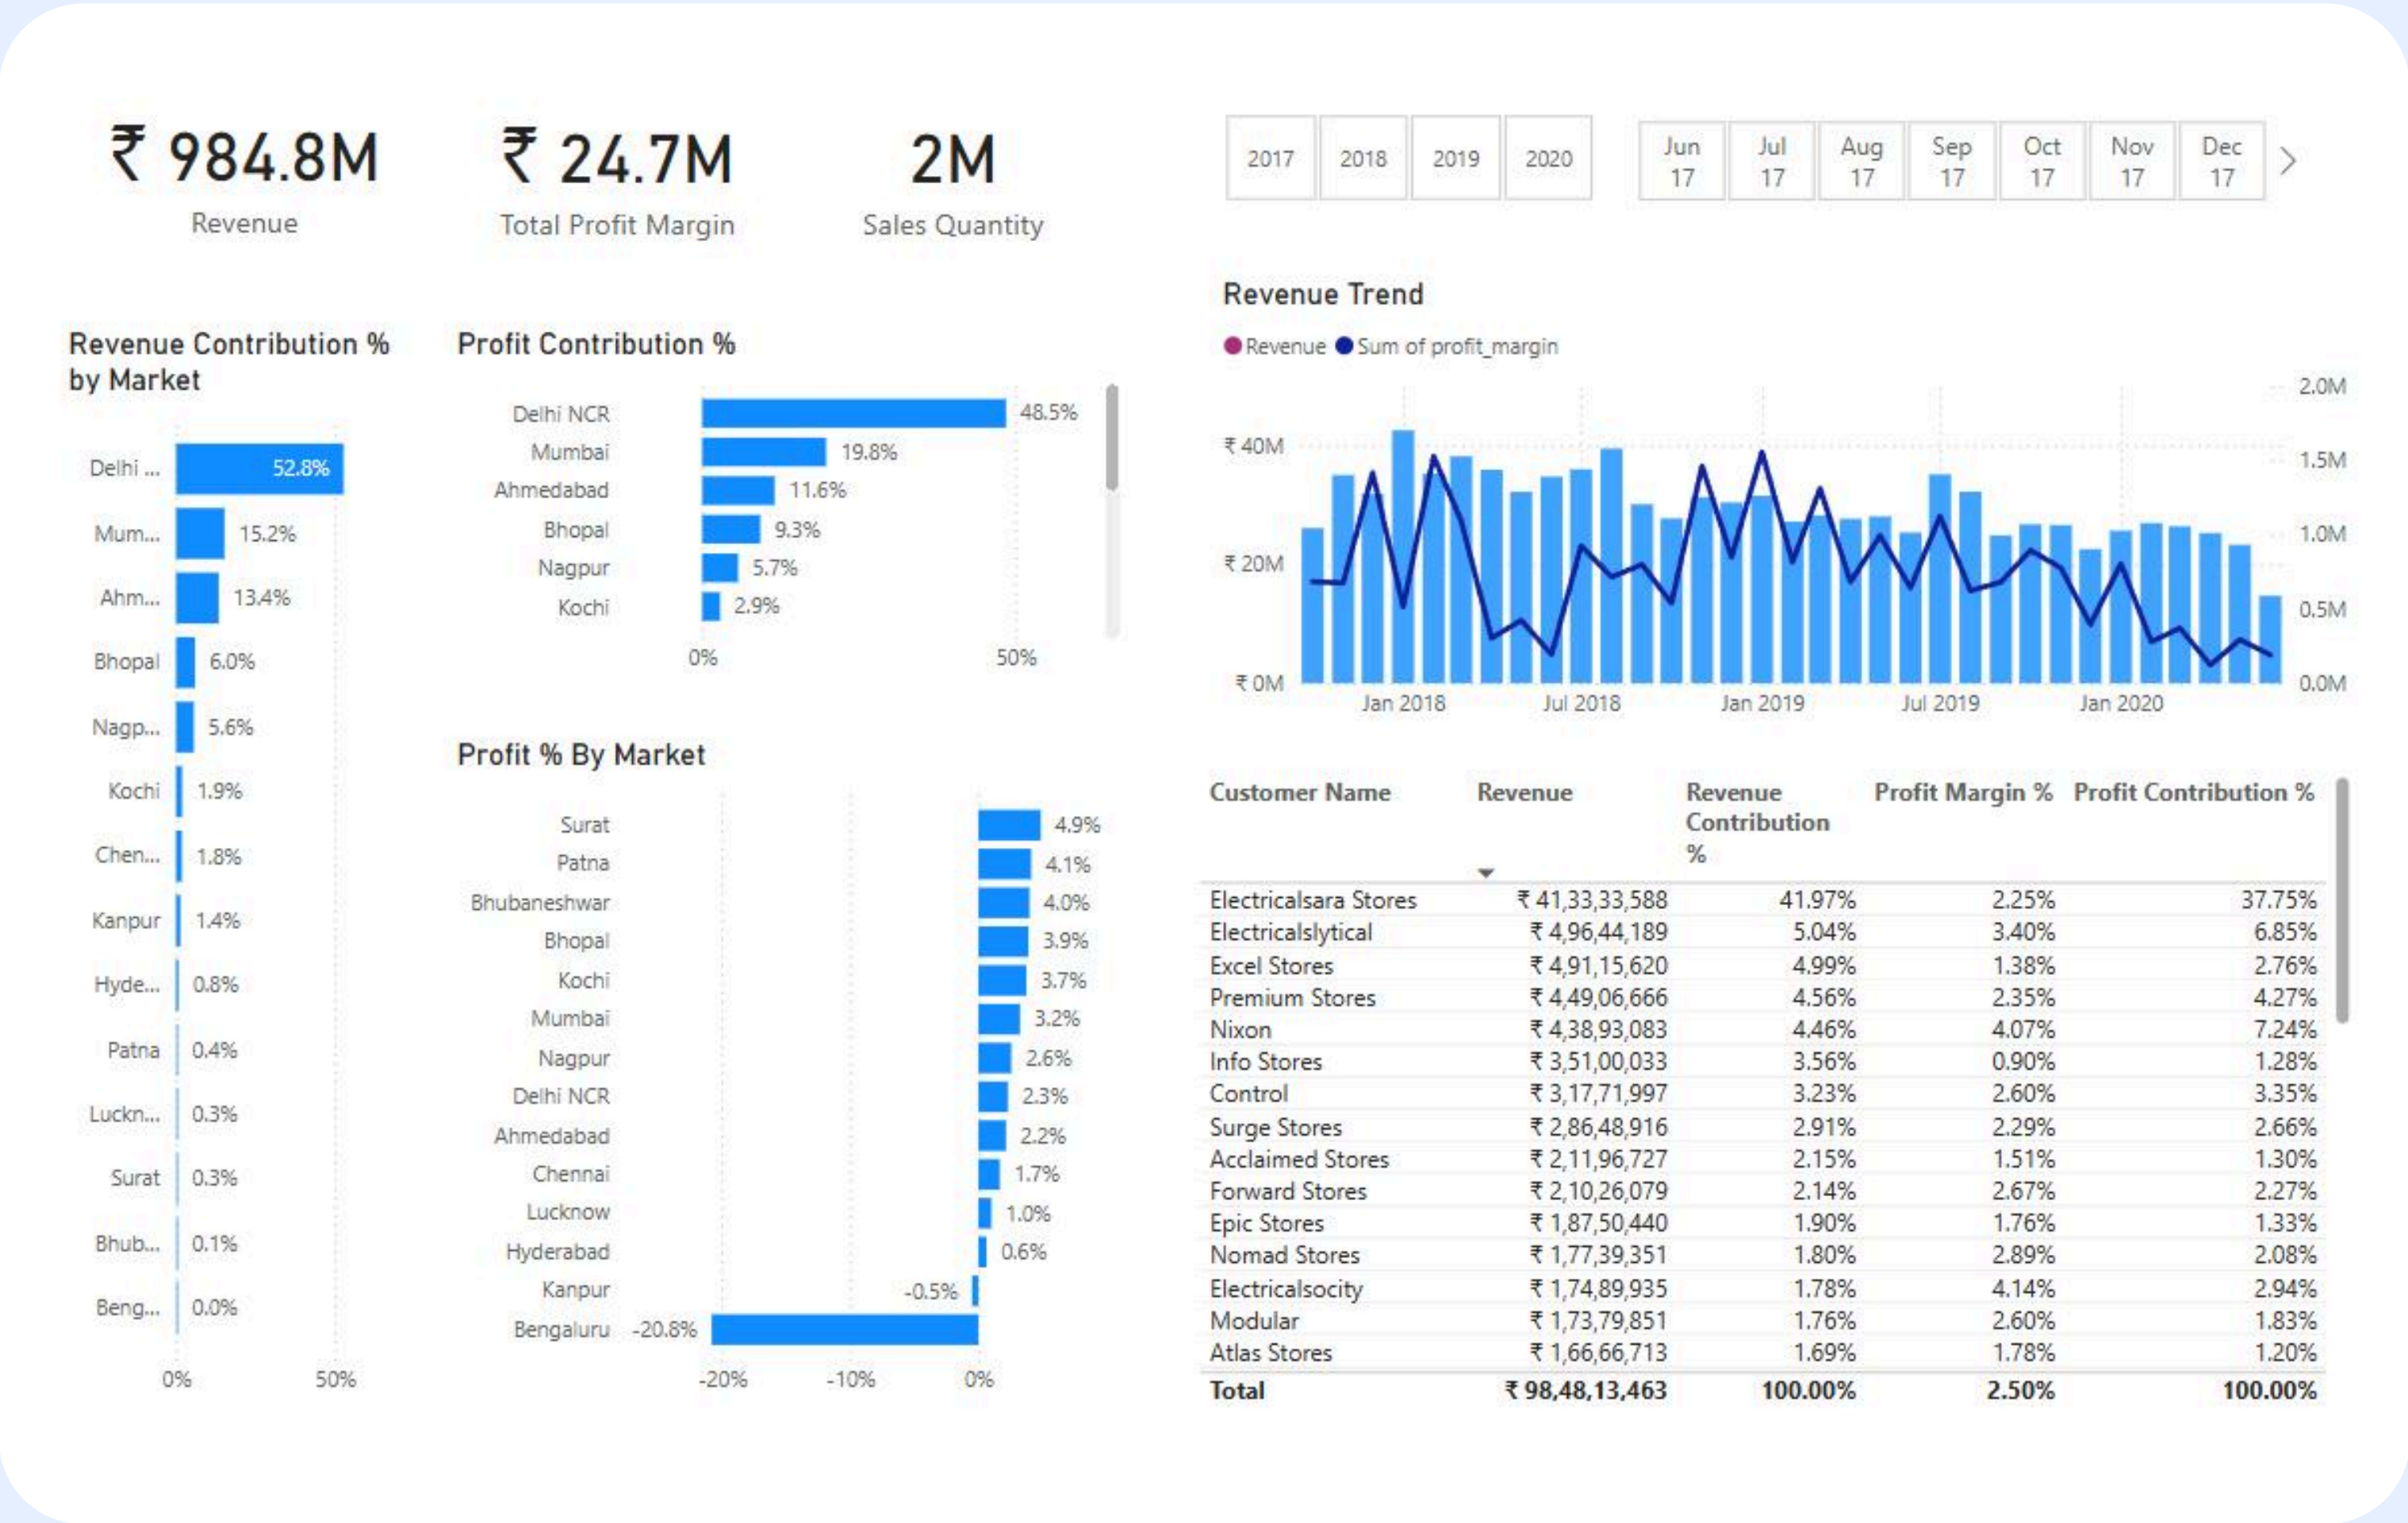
₹ 984.8M
Revenue

₹ 24.7M
Total Profit Margin

2M
Sales Quantity

2017 2018 2019 2020

Jun 17 Jul 17 Aug 17 Sep 17 Oct 17 Nov 17 Dec 17

Revenue Contribution % by Market

Delhi ... 52.8%
Mum... 15.2%
Ahm... 13.4%
Bhopal 6.0%
Nagp... 5.6%
Kochi 1.9%
Chen... 1.8%
Kanpur 1.4%
Hyde... 0.8%
Patna 0.4%
Luckn... 0.3%
Surat 0.3%
Bhub... 0.1%
Beng... 0.0%
0% 50%

Profit Contribution %

Delhi NCR 48.5%
Mumbai 19.8%
Ahmedabad 11.6%
Bhopal 9.3%
Nagpur 5.7%
Kochi 2.9%
0% 50%

Profit % By Market

Surat 4.9%
Patna 4.1%
Bhubaneshwar 4.0%
Bhopal 3.9%
Kochi 3.7%
Mumbai 3.2%
Nagpur 2.6%
Delhi NCR 2.3%
Ahmedabad 2.2%
Chennai 1.7%
Lucknow 1.0%
Hyderabad 0.6%
Kanpur -0.5%
Bengaluru -20.8%
-20% -10% 0%

Revenue Trend

Revenue Sum of profit_margin

₹ 40M ₹ 20M ₹ 0M
2.0M 1.5M 1.0M 0.5M 0.0M
Jan 2018 Jul 2018 Jan 2019 Jul 2019 Jan 2020

| Customer Name | Revenue | Revenue Contribution % | Profit Margin % | Profit Contribution % |
|---|---|---|---|---|
| Electricalsara Stores | ₹ 41,33,33,588 | 41.97% | 2.25% | 37.75% |
| Electricalslytical | ₹ 4,96,44,189 | 5.04% | 3.40% | 6.85% |
| Excel Stores | ₹ 4,91,15,620 | 4.99% | 1.38% | 2.76% |
| Premium Stores | ₹ 4,49,06,666 | 4.56% | 2.35% | 4.27% |
| Nixon | ₹ 4,38,93,083 | 4.46% | 4.07% | 7.24% |
| Info Stores | ₹ 3,51,00,033 | 3.56% | 0.90% | 1.28% |
| Control | ₹ 3,17,71,997 | 3.23% | 2.60% | 3.35% |
| Surge Stores | ₹ 2,86,48,916 | 2.91% | 2.29% | 2.66% |
| Acclaimed Stores | ₹ 2,11,96,727 | 2.15% | 1.51% | 1.30% |
| Forward Stores | ₹ 2,10,26,079 | 2.14% | 2.67% | 2.27% |
| Epic Stores | ₹ 1,87,50,440 | 1.90% | 1.76% | 1.33% |
| Nomad Stores | ₹ 1,77,39,351 | 1.80% | 2.89% | 2.08% |
| Electricalsocity | ₹ 1,74,89,935 | 1.78% | 4.14% | 2.94% |
| Modular | ₹ 1,73,79,851 | 1.76% | 2.60% | 1.83% |
| Atlas Stores | ₹ 1,66,66,713 | 1.69% | 1.78% | 1.20% |
| Total | ₹ 98,48,13,463 | 100.00% | 2.50% | 100.00% |